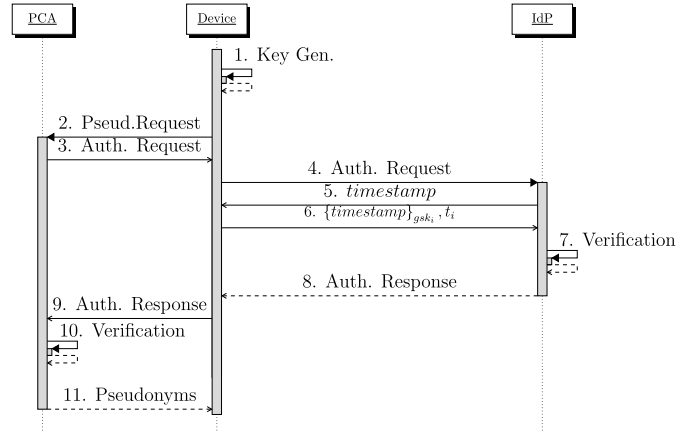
PCA

Device

IdP

1. Key Gen.

2. Pseud.Request

3. Auth. Request

4. Auth. Request

5. $timestamp$

6. $\{timestamp\}_{gsk_i}, t_i$

7. Verification

8. Auth. Response

9. Auth. Response

10. Verification

11. Pseudonyms